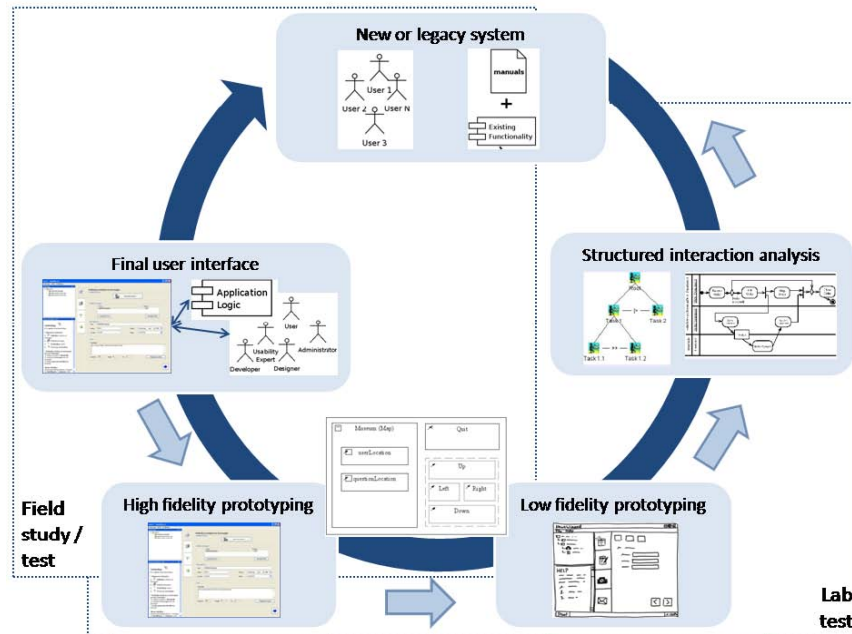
New or legacy system

User 1
User 2
User N
User 3
manuals
+
Existing Functionality

Structured interaction analysis

Task
Task 1
Task 2
Task 1.1
Task 1.2

Final user interface

Application Logic
User
Usability Expert
Administrator
Developer
Designer

Museum (Map)
Quit
userLocation
questionLocation
Up
Left
Right
Down

High fidelity prototyping

Low fidelity prototyping

Field study / test

Lab test